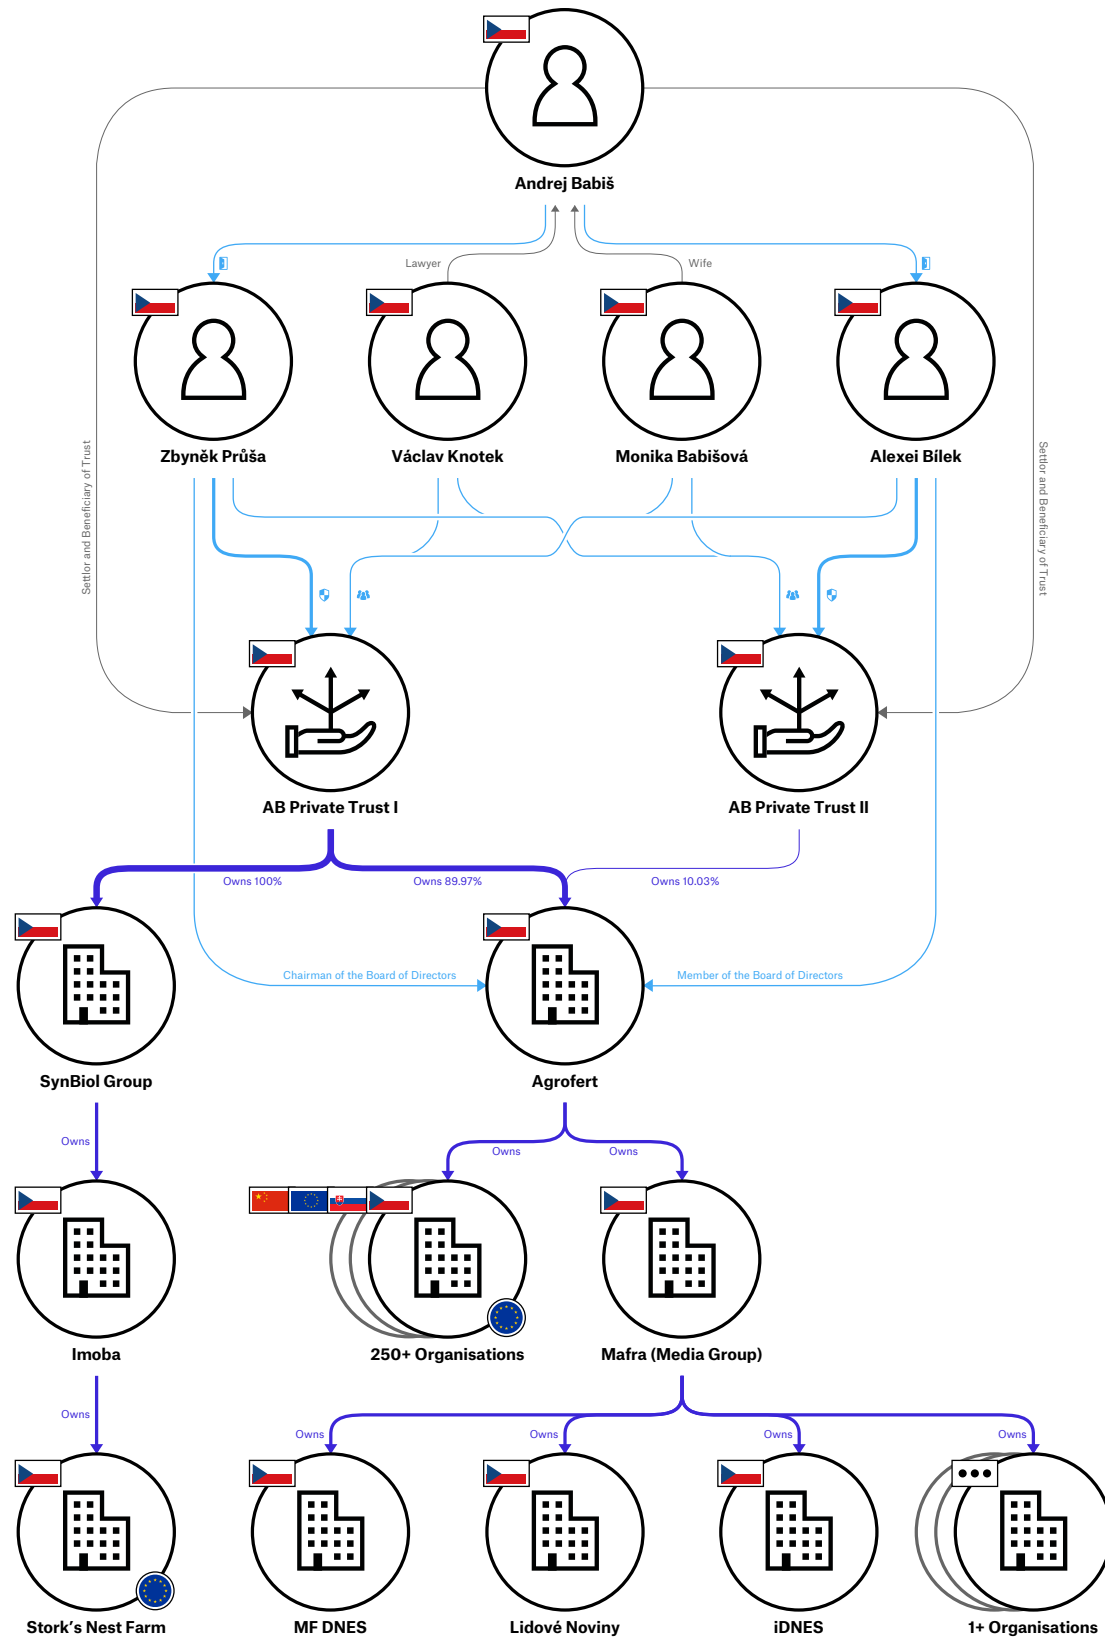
Andrej Babiš

Lawyer

Wife

Zbyněk Průša

Václav Knotek

Monika Babišová

Alexei Bílek

Settlor and Beneficiary of Trust

Settlor and Beneficiary of Trust

AB Private Trust I

AB Private Trust II

Owns 100%

Owns 89.97%

Owns 10.03%

Chairman of the Board of Directors

Member of the Board of Directors

SynBiol Group

Agrofert

Owns

Owns

Owns

Imoba

250+ Organisations

Mafra (Media Group)

Owns

Owns

Owns

Owns

Owns

Stork's Nest Farm

MF DNES

Lidové Noviny

iDNES

1+ Organisations